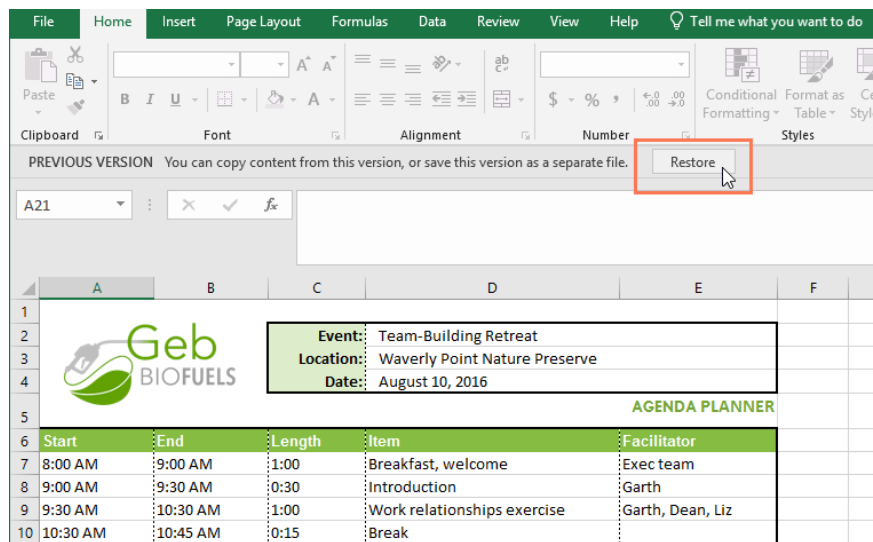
File Home Insert Page Layout Formulas Data Review View Help Tell me what you want to do

Paste
Clipboard
Font
Alignment
Number
Conditional Formatting
Format as Table
Styles

PREVIOUS VERSION You can copy content from this version, or save this version as a separate file. Restore

A21

| | A | B | C | D | E | F |
|---|---|---|---|---|---|---|
| 1 | | | | | | |
| 2 | Geb | | Event: | Team-Building Retreat | | |
| 3 | | | Location: | Waverly Point Nature Preserve | | |
| 4 | BIOFUELS | | Date: | August 10, 2016 | | |
| 5 | | | | | AGENDA PLANNER | |
| 6 | Start | End | Length | Item | Facilitator | |
| 7 | 8:00 AM | 9:00 AM | 1:00 | Breakfast, welcome | Exec team | |
| 8 | 9:00 AM | 9:30 AM | 0:30 | Introduction | Garth | |
| 9 | 9:30 AM | 10:30 AM | 1:00 | Work relationships exercise | Garth, Dean, Liz | |
| 10 | 10:30 AM | 10:45 AM | 0:15 | Break | | |